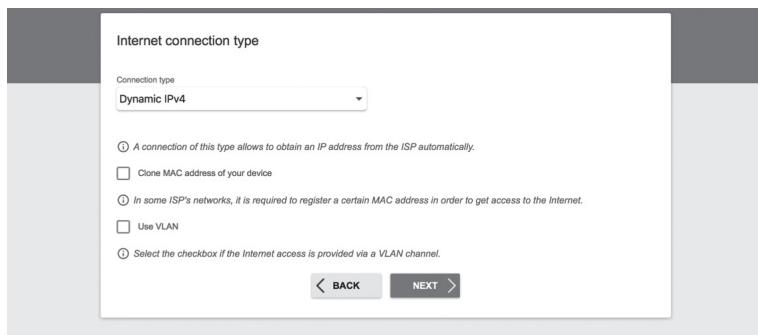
Internet connection type

Connection type

Dynamic IPv4

ⓘ A connection of this type allows to obtain an IP address from the ISP automatically.

Clone MAC address of your device

ⓘ In some ISP's networks, it is required to register a certain MAC address in order to get access to the Internet.

Use VLAN

ⓘ Select the checkbox if the Internet access is provided via a VLAN channel.

BACK

NEXT